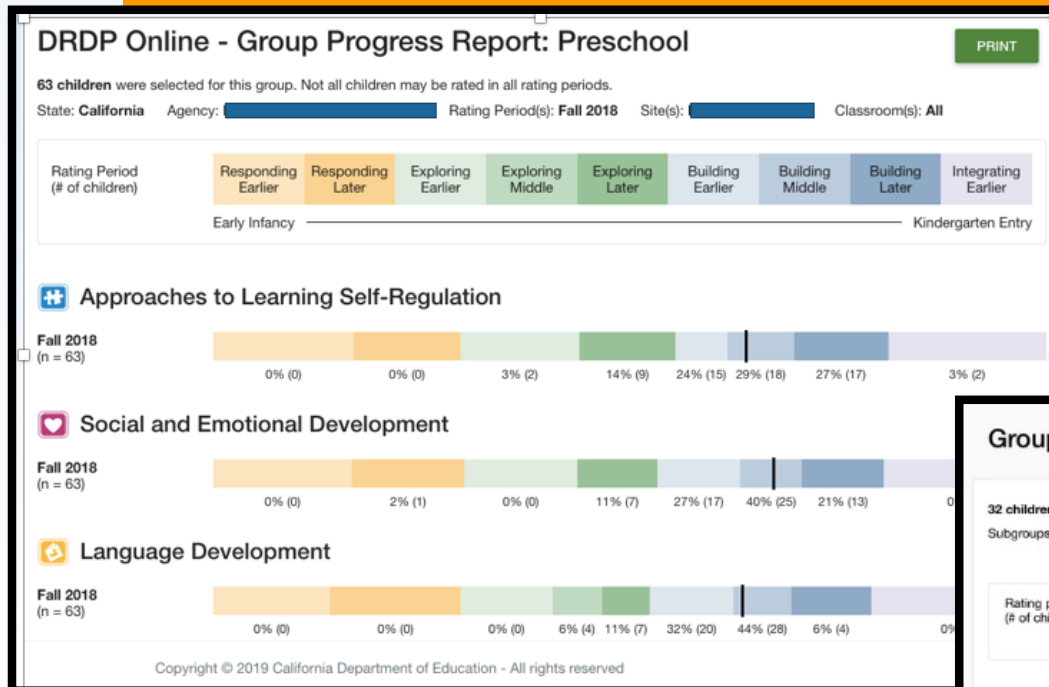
DRDP Online - Group Progress Report: Preschool

PRINT

**63 children** were selected for this group. Not all children may be rated in all rating periods.

State: **California** Agency: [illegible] Rating Period(s): **Fall 2018** Site(s): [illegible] Classroom(s): **All**

| Rating Period (# of children) | Responding Earlier | Responding Later | Exploring Earlier | Exploring Middle | Exploring Later | Building Earlier | Building Middle | Building Later | Integrating Earlier |
|---|---|---|---|---|---|---|---|---|---|

Early Infancy Kindergarten Entry

Approaches to Learning Self-Regulation

**Fall 2018** (n = 63)

0% (0) 0% (0) 3% (2) 14% (9) 24% (15) 29% (18) 27% (17) 3% (2)

Social and Emotional Development

**Fall 2018** (n = 63)

0% (0) 2% (1) 0% (0) 11% (7) 27% (17) 40% (25) 21% (13) 0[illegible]

Language Development

**Fall 2018** (n = 63)

0% (0) 0% (0) 0% (0) 6% (4) 11% (7) 32% (20) 44% (28) 6% (4) 0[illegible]

Copyright © 2019 California Department of Education - All rights reserved

Grou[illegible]

32 childre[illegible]

Subgroups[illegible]

Rating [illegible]
(# of chi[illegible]